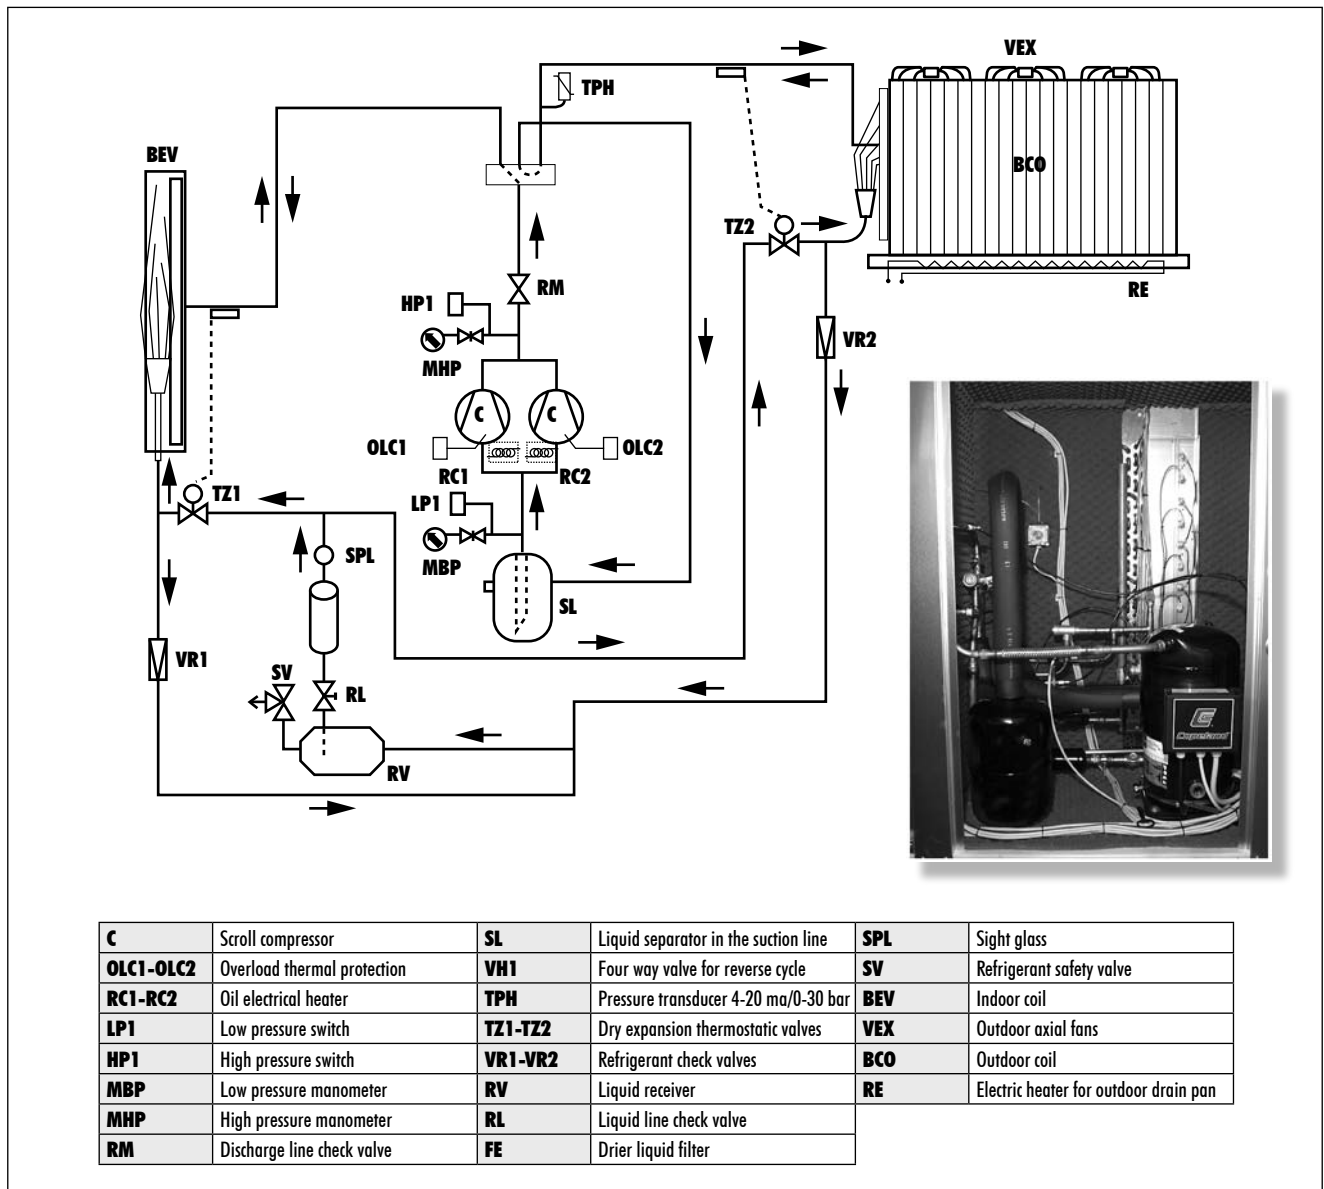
VEX

TPH

BEV

BCO

TZ2

RE

HP1

RM

MHP

VR2

C

C

OLC1

OLC2

RC1

RC2

TZ1

LP1

MBP

SPL

SL

VR1

SV

RL

RV

Copeland

| C | Scroll compressor | SL | Liquid separator in the suction line | SPL | Sight glass |
|---|---|---|---|---|---|
| OLC1-OLC2 | Overload thermal protection | VH1 | Four way valve for reverse cycle | SV | Refrigerant safety valve |
| RC1-RC2 | Oil electrical heater | TPH | Pressure transducer 4-20 ma/0-30 bar | BEV | Indoor coil |
| LP1 | Low pressure switch | TZ1-TZ2 | Dry expansion thermostatic valves | VEX | Outdoor axial fans |
| HP1 | High pressure switch | VR1-VR2 | Refrigerant check valves | BCO | Outdoor coil |
| MBP | Low pressure manometer | RV | Liquid receiver | RE | Electric heater for outdoor drain pan |
| MHP | High pressure manometer | RL | Liquid line check valve | | |
| RM | Discharge line check valve | FE | Drier liquid filter | | |